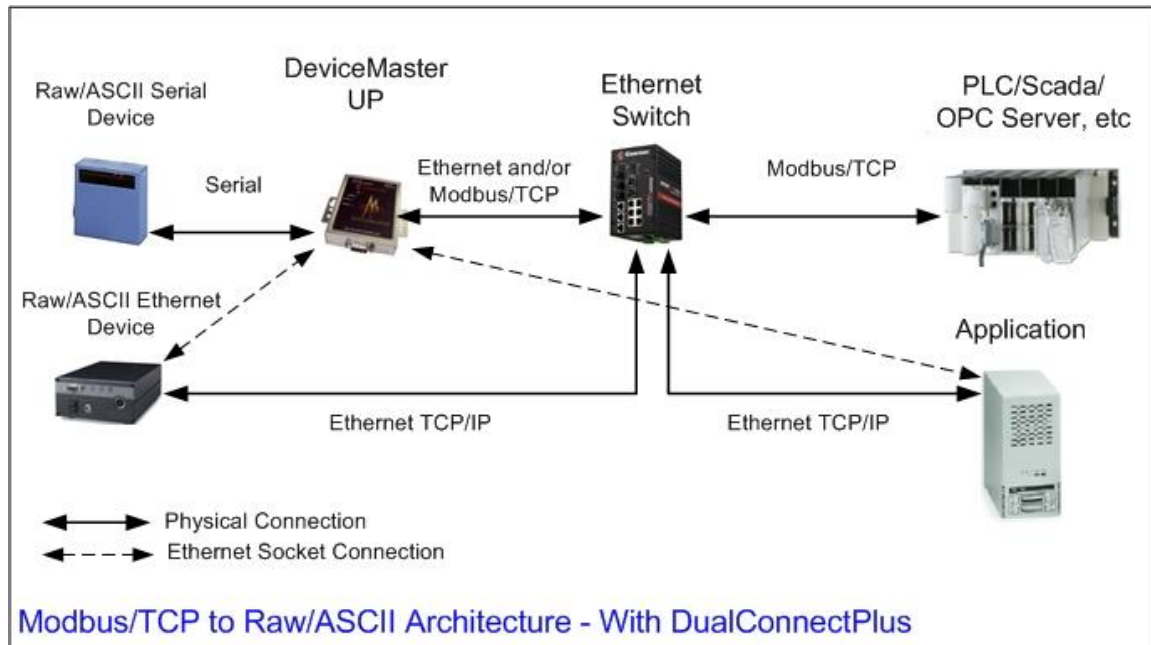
Raw/ASCII Serial Device

DeviceMaster UP

Ethernet Switch

PLC/Scada/ OPC Server, etc

Serial

Ethernet and/or Modbus/TCP

Modbus/TCP

Raw/ASCII Ethernet Device

Application

Ethernet TCP/IP

Ethernet TCP/IP

Physical Connection

Ethernet Socket Connection

Modbus/TCP to Raw/ASCII Architecture - With DualConnectPlus